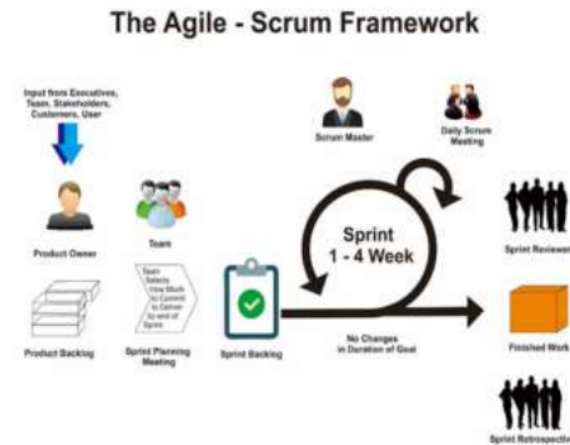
The Agile - Scrum Framework

Input from Executives, Team, Stakeholders, Customers, User

Scrum Master

Daily Scrum Meeting

Product Owner

Team

Sprint
1 - 4 Week

Sprint Reviewer

Team Selects How Much to Commit to Deliver by end of Sprint

Product Backlog

Sprint Planning Meeting

Sprint Backlog

No Changes in Duration of Goal

Finished Work

Sprint Retrospective